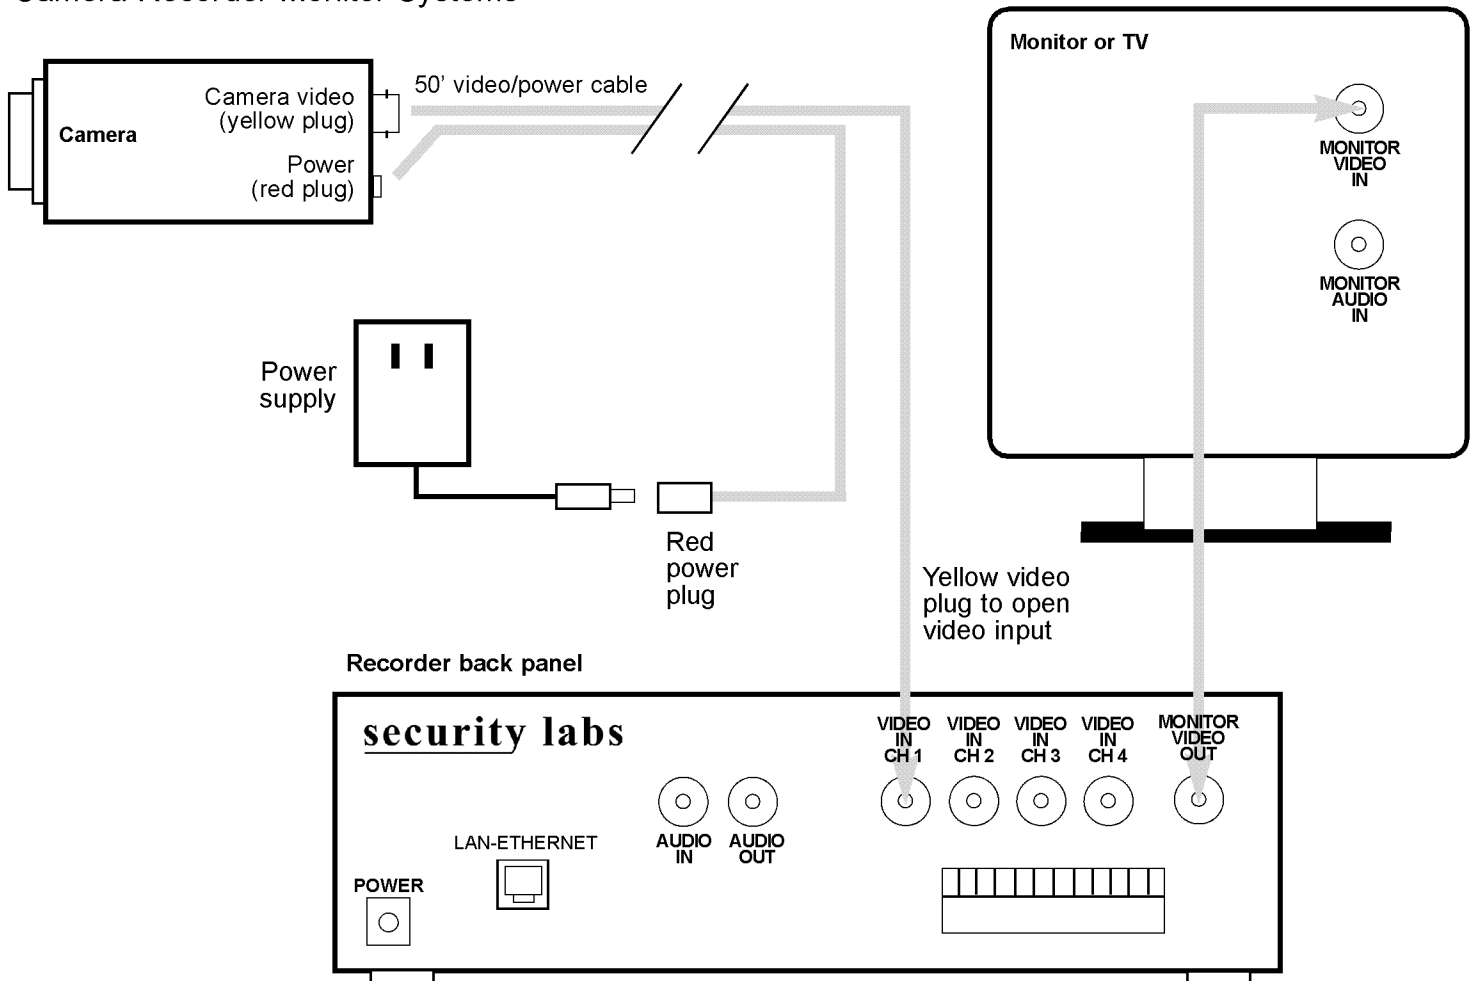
Camera-Recorder-Monitor Systems

Camera

Camera video (yellow plug)

Power (red plug)

50' video/power cable

Monitor or TV

MONITOR VIDEO IN

MONITOR AUDIO IN

Power supply

Red power plug

Yellow video plug to open video input

Recorder back panel

security labs

VIDEO IN CH 1

VIDEO IN CH 2

VIDEO IN CH 3

VIDEO IN CH 4

MONITOR VIDEO OUT

AUDIO IN

AUDIO OUT

LAN-ETHERNET

POWER